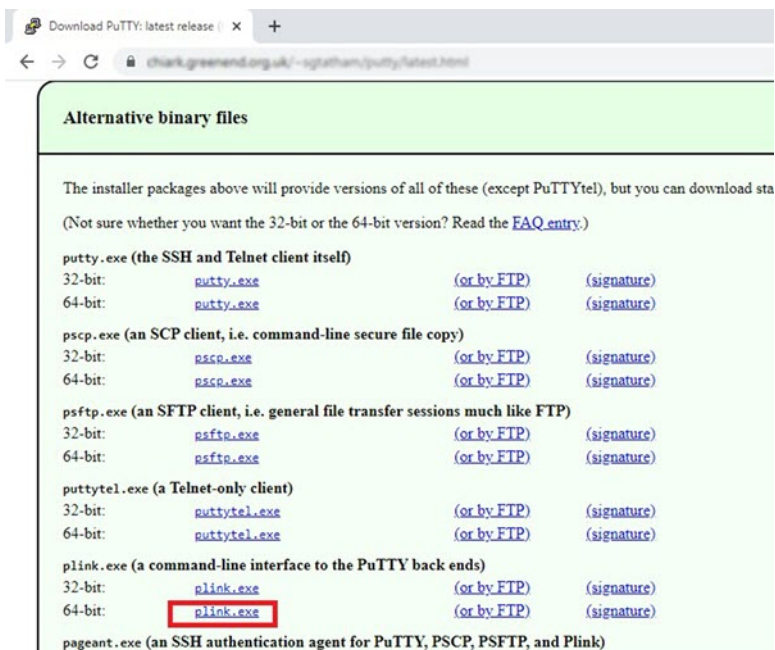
Download PuTTY: latest release ( ×

chiark.greenend.org.uk/~sgtatham/putty/latest.html

Alternative binary files

The installer packages above will provide versions of all of these (except PuTTYtel), but you can download sta

(Not sure whether you want the 32-bit or the 64-bit version? Read the FAQ entry.)

putty.exe (the SSH and Telnet client itself)

| | | | |
|---|---|---|---|
| 32-bit: | putty.exe | (or by FTP) | (signature) |
| 64-bit: | putty.exe | (or by FTP) | (signature) |

pscp.exe (an SCP client, i.e. command-line secure file copy)

| | | | |
|---|---|---|---|
| 32-bit: | pscp.exe | (or by FTP) | (signature) |
| 64-bit: | pscp.exe | (or by FTP) | (signature) |

psftp.exe (an SFTP client, i.e. general file transfer sessions much like FTP)

| | | | |
|---|---|---|---|
| 32-bit: | psftp.exe | (or by FTP) | (signature) |
| 64-bit: | psftp.exe | (or by FTP) | (signature) |

puttytel.exe (a Telnet-only client)

| | | | |
|---|---|---|---|
| 32-bit: | puttytel.exe | (or by FTP) | (signature) |
| 64-bit: | puttytel.exe | (or by FTP) | (signature) |

plink.exe (a command-line interface to the PuTTY back ends)

| | | | |
|---|---|---|---|
| 32-bit: | plink.exe | (or by FTP) | (signature) |
| 64-bit: | plink.exe | (or by FTP) | (signature) |

pageant.exe (an SSH authentication agent for PuTTY, PSCP, PSFTP, and Plink)